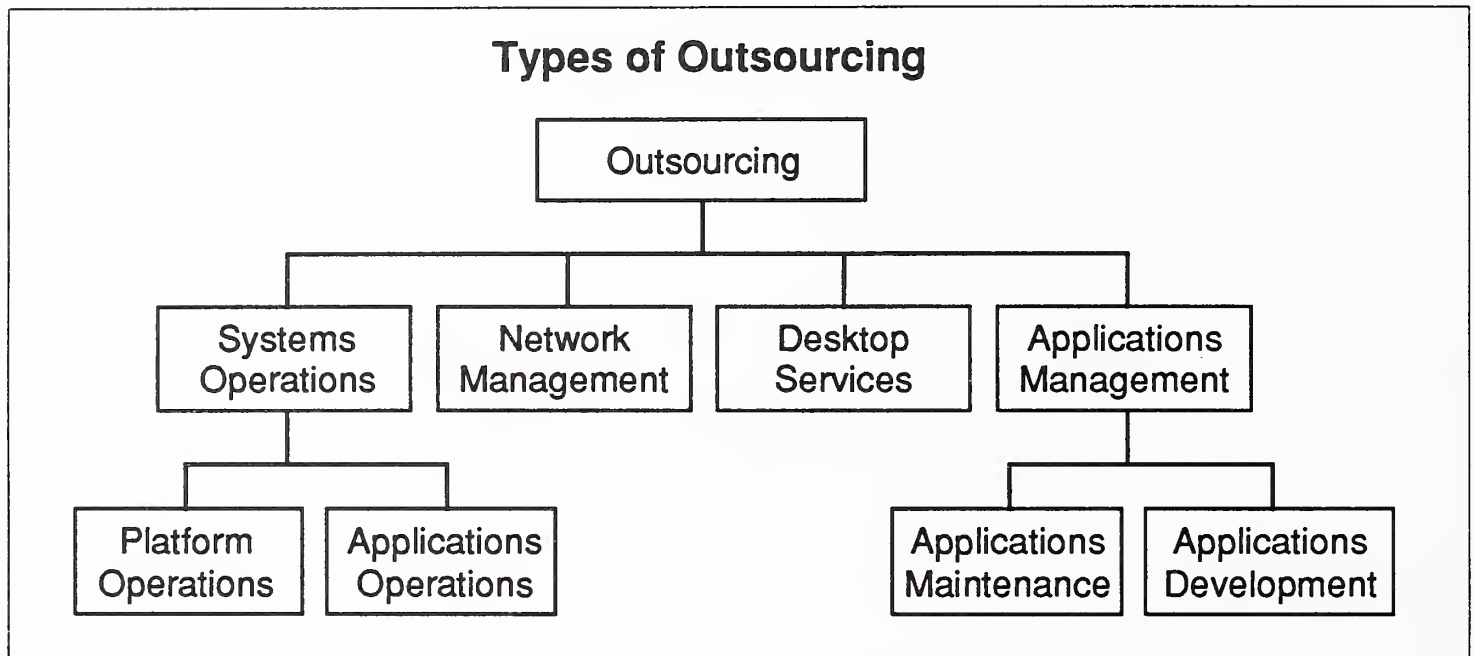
Types of Outsourcing

Outsourcing

Systems Operations

Network Management

Desktop Services

Applications Management

Platform Operations

Applications Operations

Applications Maintenance

Applications Development